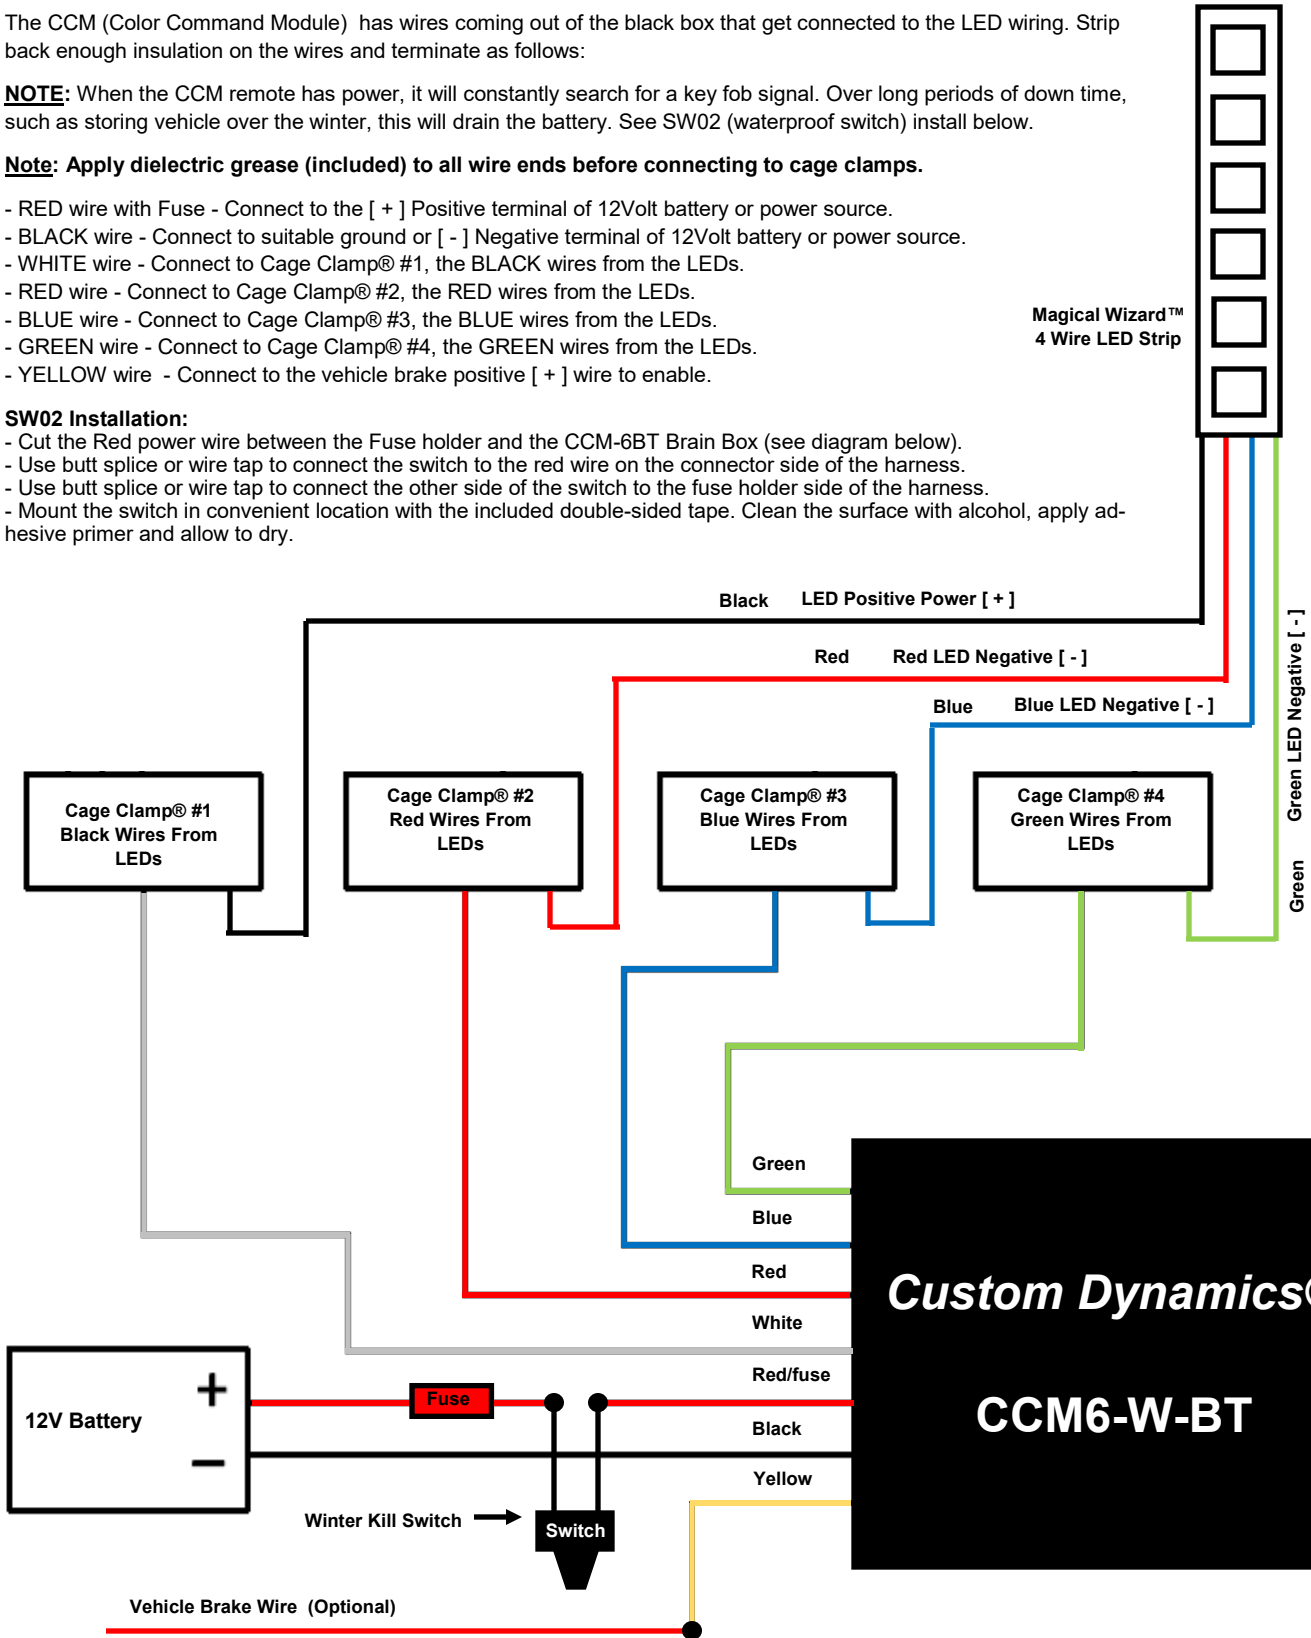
The CCM (Color Command Module) has wires coming out of the black box that get connected to the LED wiring. Strip back enough insulation on the wires and terminate as follows:

NOTE: When the CCM remote has power, it will constantly search for a key fob signal. Over long periods of down time, such as storing vehicle over the winter, this will drain the battery. See SW02 (waterproof switch) install below.

Note: Apply dielectric grease (included) to all wire ends before connecting to cage clamps.

- RED wire with Fuse - Connect to the [ + ] Positive terminal of 12Volt battery or power source.
- BLACK wire - Connect to suitable ground or [ - ] Negative terminal of 12Volt battery or power source.
- WHITE wire - Connect to Cage Clamp® #1, the BLACK wires from the LEDs.
- RED wire - Connect to Cage Clamp® #2, the RED wires from the LEDs.
- BLUE wire - Connect to Cage Clamp® #3, the BLUE wires from the LEDs.
- GREEN wire - Connect to Cage Clamp® #4, the GREEN wires from the LEDs.
- YELLOW wire - Connect to the vehicle brake positive [ + ] wire to enable.

Magical Wizard™
4 Wire LED Strip

SW02 Installation:
- Cut the Red power wire between the Fuse holder and the CCM-6BT Brain Box (see diagram below).
- Use butt splice or wire tap to connect the switch to the red wire on the connector side of the harness.
- Use butt splice or wire tap to connect the other side of the switch to the fuse holder side of the harness.
- Mount the switch in convenient location with the included double-sided tape. Clean the surface with alcohol, apply adhesive primer and allow to dry.

Black LED Positive Power [ + ]
Red Red LED Negative [ - ]
Blue Blue LED Negative [ - ]
Green LED Negative [ - ]
Green

Cage Clamp® #1
Black Wires From
LEDs

Cage Clamp® #2
Red Wires From
LEDs

Cage Clamp® #3
Blue Wires From
LEDs

Cage Clamp® #4
Green Wires From
LEDs

Green
Blue
Red
White
Red/fuse
Black
Yellow

Custom Dynamics
CCM6-W-BT

12V Battery
+
−
Fuse
Winter Kill Switch
Switch
Vehicle Brake Wire (Optional)